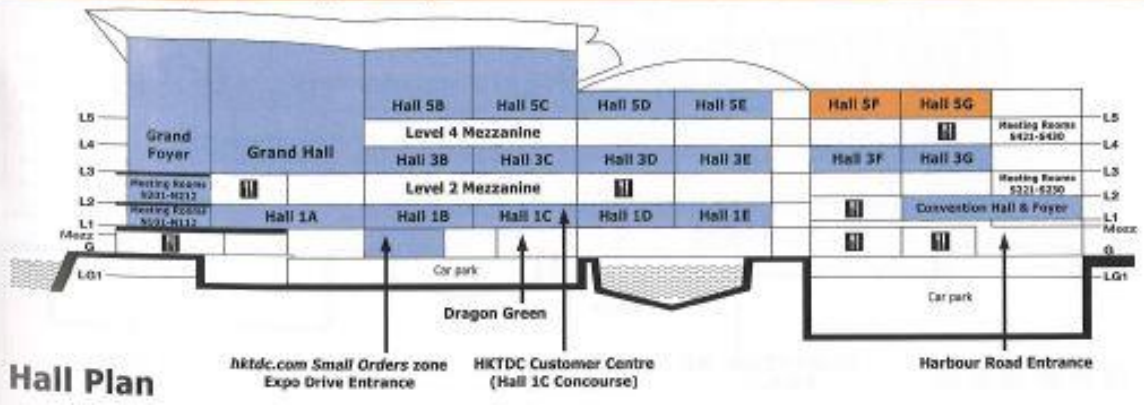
L5
L4
L3
L2
L1
Mezz
G
LG1

Grand Foyer
Grand Hall
Meeting Rooms S221-N212
Meeting Rooms S201-N111
Hall 5B
Hall 5C
Hall 5D
Hall 5E
Hall 5F
Hall 5G
Meeting Rooms S421-S430
Level 4 Mezzanine
Hall 3B
Hall 3C
Hall 3D
Hall 3E
Hall 3F
Hall 3G
Level 2 Mezzanine
Meeting Rooms S221-S230
Hall 1A
Hall 1B
Hall 1C
Hall 1D
Hall 1E
Convention Hall & Foyer
Car park
Car park

L5
L4
L3
L2
L1
Mezz
G
LG1

Dragon Green
hktdc.com Small Orders zone Expo Drive Entrance
HKTDC Customer Centre (Hall 1C Concourse)
Harbour Road Entrance

Hall Plan